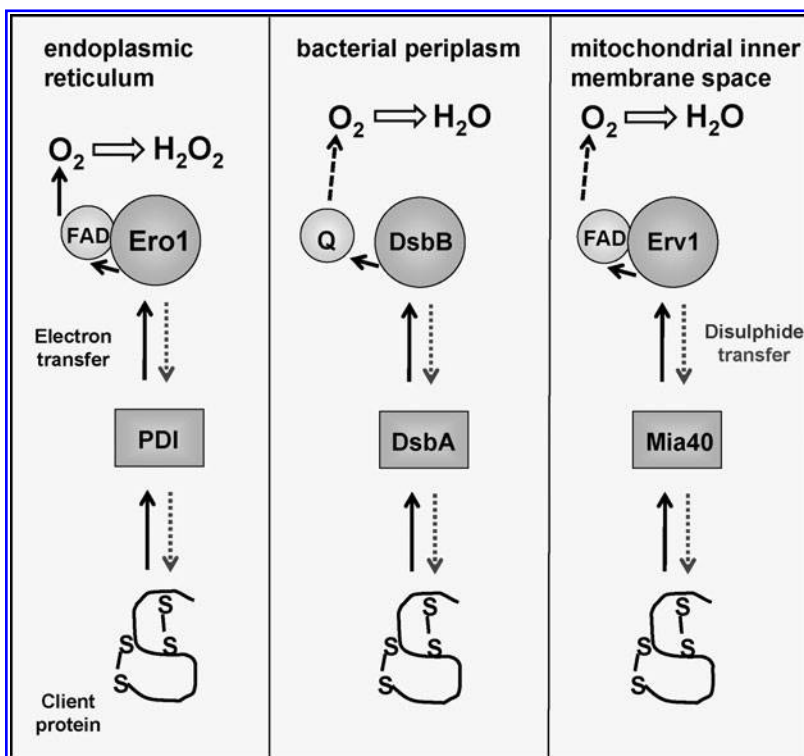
endoplasmic reticulum

$O_2 \Rightarrow H_2O_2$

FAD Ero1

Electron transfer

PDI

S S S S

Client protein

bacterial periplasm

$O_2 \Rightarrow H_2O$

Q DsbB

DsbA

S S S S

mitochondrial inner membrane space

$O_2 \Rightarrow H_2O$

FAD Erv1

Disulphide transfer

Mia40

S S S S